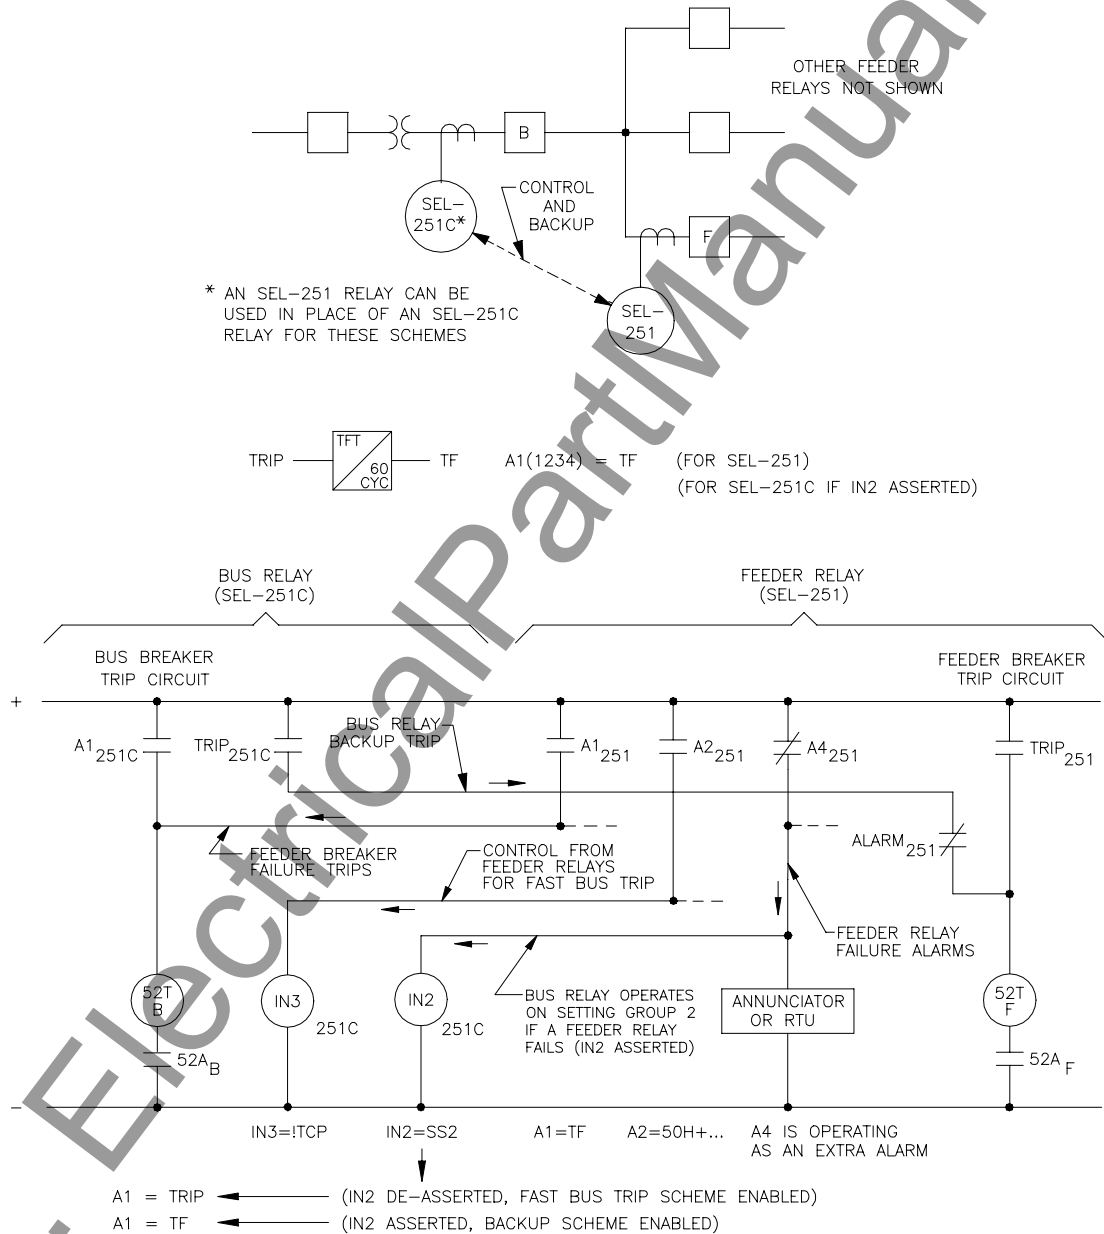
OTHER FEEDER RELAYS NOT SHOWN

B

SEL–251C*

CONTROL AND BACKUP

F

SEL–251

* AN SEL–251 RELAY CAN BE USED IN PLACE OF AN SEL–251C RELAY FOR THESE SCHEMES

TRIP

TFT

60 CYC

TF

A1(1234) = TF (FOR SEL–251)
(FOR SEL–251C IF IN2 ASSERTED)

BUS RELAY (SEL–251C)

FEEDER RELAY (SEL–251)

BUS BREAKER TRIP CIRCUIT

FEEDER BREAKER TRIP CIRCUIT

+

$A1_{251C}$

$TRIP_{251C}$

BUS RELAY BACKUP TRIP

$A1_{251}$

$A2_{251}$

$A4_{251}$

$TRIP_{251}$

FEEDER BREAKER FAILURE TRIPS

CONTROL FROM FEEDER RELAYS FOR FAST BUS TRIP

$ALARM_{251}$

FEEDER RELAY FAILURE ALARMS

52T B

IN3

251C

IN2

251C

BUS RELAY OPERATES ON SETTING GROUP 2 IF A FEEDER RELAY FAILS (IN2 ASSERTED)

ANNUNCIATOR OR RTU

52T F

$52A_B$

$52A_F$

–

IN3=!TCP

IN2=SS2

A1=TF

A2=50H+...

A4 IS OPERATING AS AN EXTRA ALARM

A1 = TRIP (IN2 DE–ASSERTED, FAST BUS TRIP SCHEME ENABLED)
A1 = TF (IN2 ASSERTED, BACKUP SCHEME ENABLED)

ElectricalPartManuals